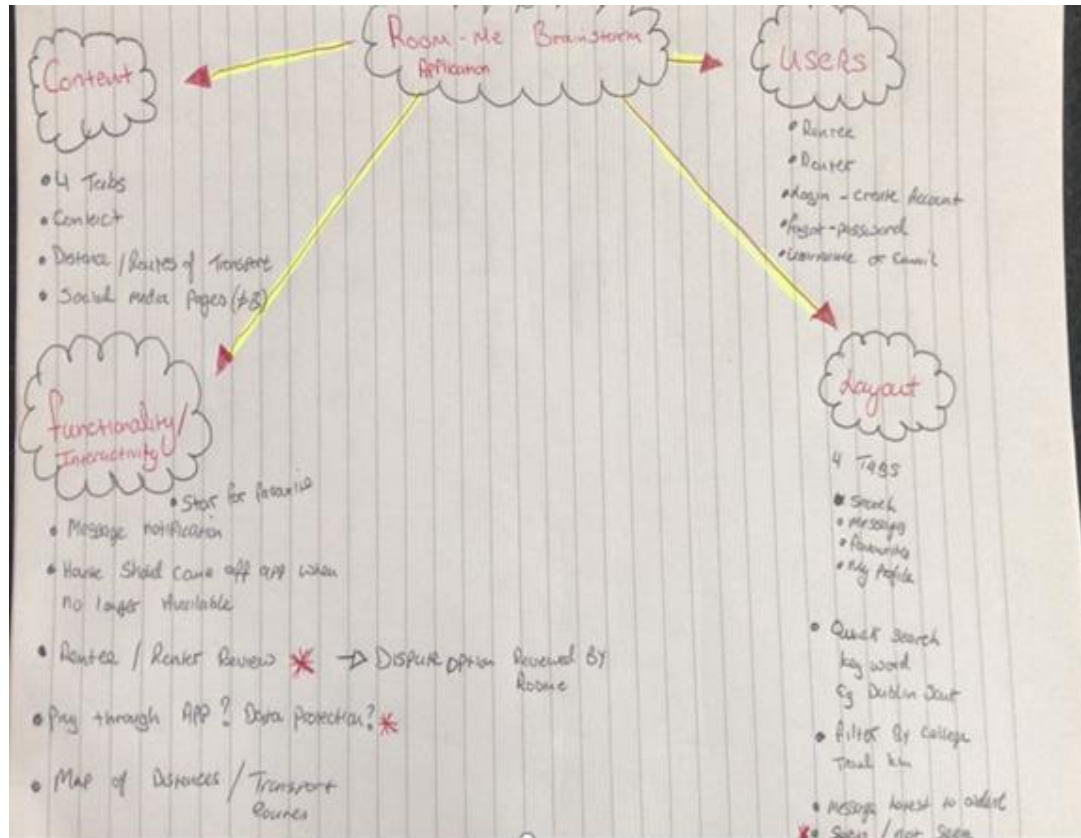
Room-Me Brainstorm
Application

Content

• 4 Tabs
• Contact
• Distance / Routes of Transport
• Social media Pages (FB)

Users

• Rentee
• Renter
• Login - create Account
• Forgot - password
• Username or Email

Functionality/ Interactivity

• Star for Favourite
• Message notification
• House Should come off app when no longer Available
• Rentee / Renter Review ✱ → Dispute option Reviewed By Roome
• Pay through App? Data protection? ✱
• Map of Distances / Transport Routes

Layout

4 Tabs
• Search
• Messages
• Favourites
• My Profile

• Quick search key word eg Dublin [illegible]
• Filter By College Travel km
• Message lowest to oldest
✗ • Seen / not Seen